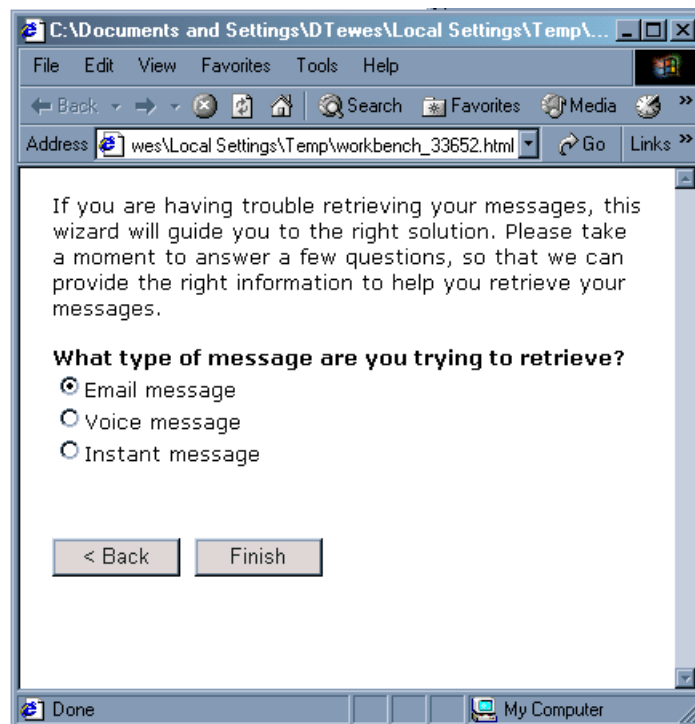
C:\Documents and Settings\DTewes\Local Settings\Temp\...

File Edit View Favorites Tools Help

Back Search Favorites Media

Address wes\Local Settings\Temp\workbench_33652.html Go Links

If you are having trouble retrieving your messages, this wizard will guide you to the right solution. Please take a moment to answer a few questions, so that we can provide the right information to help you retrieve your messages.

What type of message are you trying to retrieve?

Email message

Voice message

Instant message

< Back Finish

Done My Computer